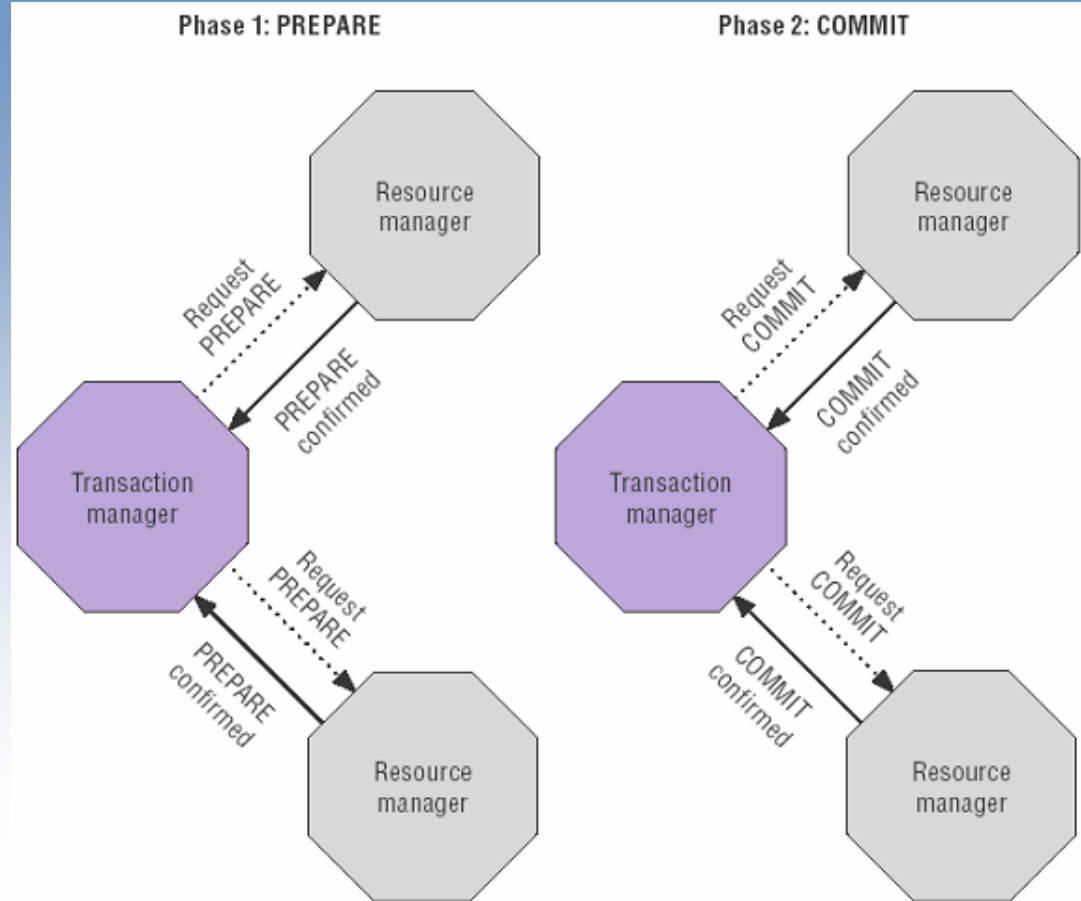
Phase 1: PREPARE

Resource manager

Request PREPARE

PREPARE confirmed

Transaction manager

Request PREPARE

PREPARE confirmed

Resource manager

Phase 2: COMMIT

Resource manager

Request COMMIT

COMMIT confirmed

Transaction manager

Request COMMIT

COMMIT confirmed

Resource manager